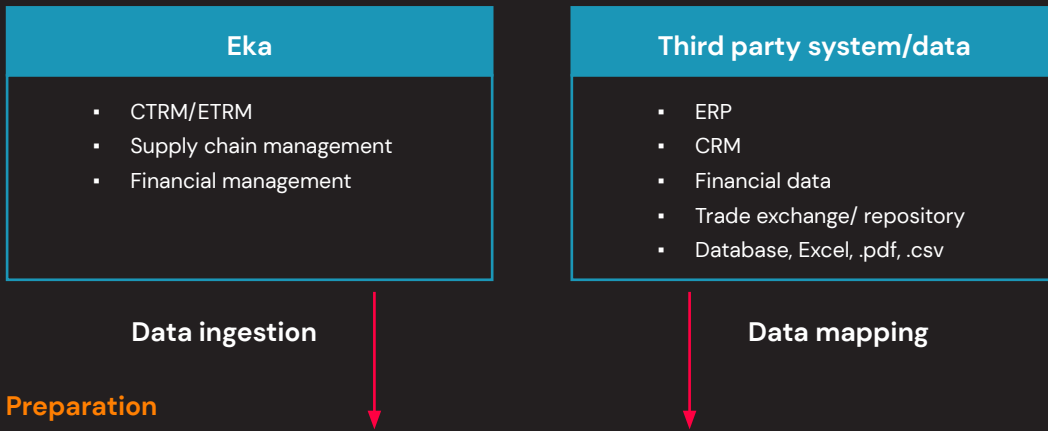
Eka

- CTRM/ETRM
- Supply chain management
- Financial management

Third party system/data

- ERP
- CRM
- Financial data
- Trade exchange/ repository
- Database, Excel, .pdf, .csv

Data ingestion

Data mapping

Preparation